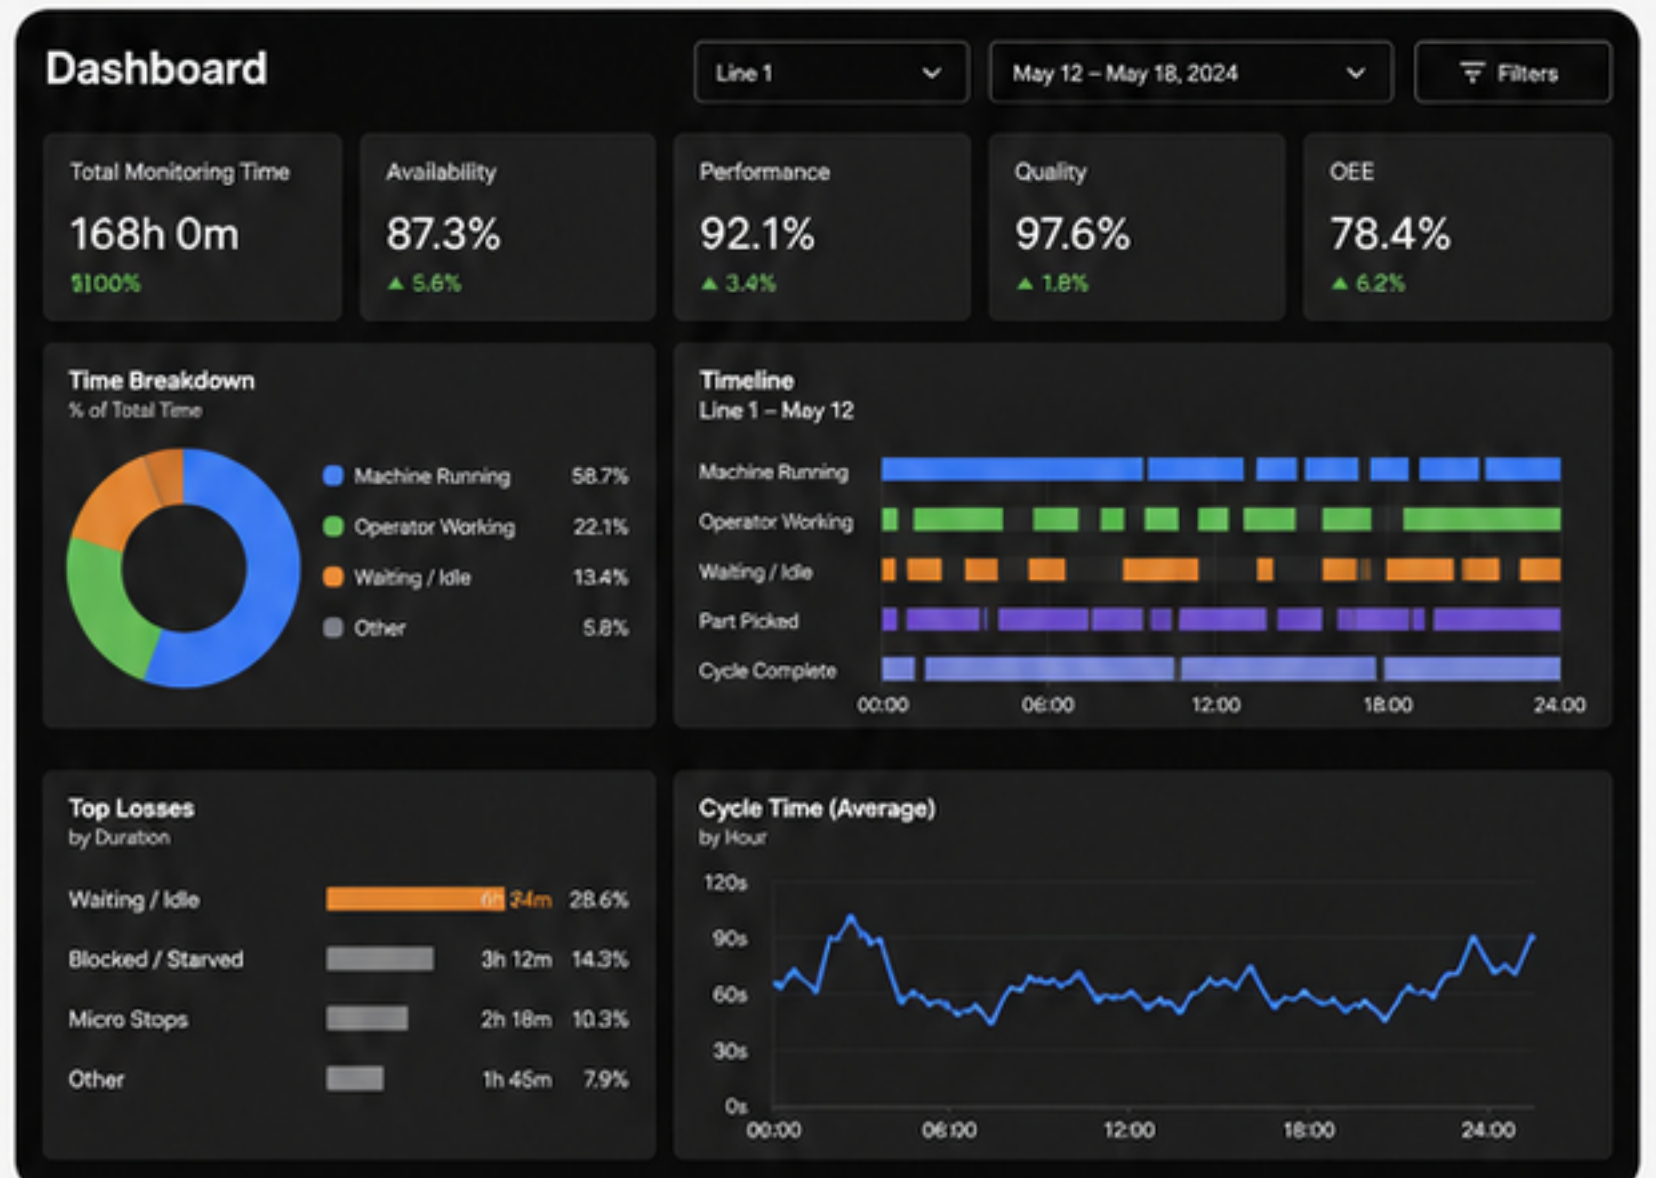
Dashboard

Line 1

May 12 – May 18, 2024

Filters

Total Monitoring Time
168h 0m
$100%

Availability
87.3%
▲ 5.6%

Performance
92.1%
▲ 3.4%

Quality
97.6%
▲ 1.8%

OEE
78.4%
▲ 6.2%

Time Breakdown
% of Total Time

| | |
|---|---|
| Machine Running | 58.7% |
| Operator Working | 22.1% |
| Waiting / Idle | 13.4% |
| Other | 5.8% |

Timeline
Line 1 – May 12

Machine Running
Operator Working
Waiting / Idle
Part Picked
Cycle Complete

00:00 06:00 12:00 18:00 24:00

Top Losses
by Duration

| | | |
|---|---|---|
| Waiting / Idle | 6h 34m | 28.6% |
| Blocked / Starved | 3h 12m | 14.3% |
| Micro Stops | 2h 18m | 10.3% |
| Other | 1h 45m | 7.9% |

Cycle Time (Average)
by Hour

120s
90s
60s
30s
0s

00:00 06:00 12:00 18:00 24:00